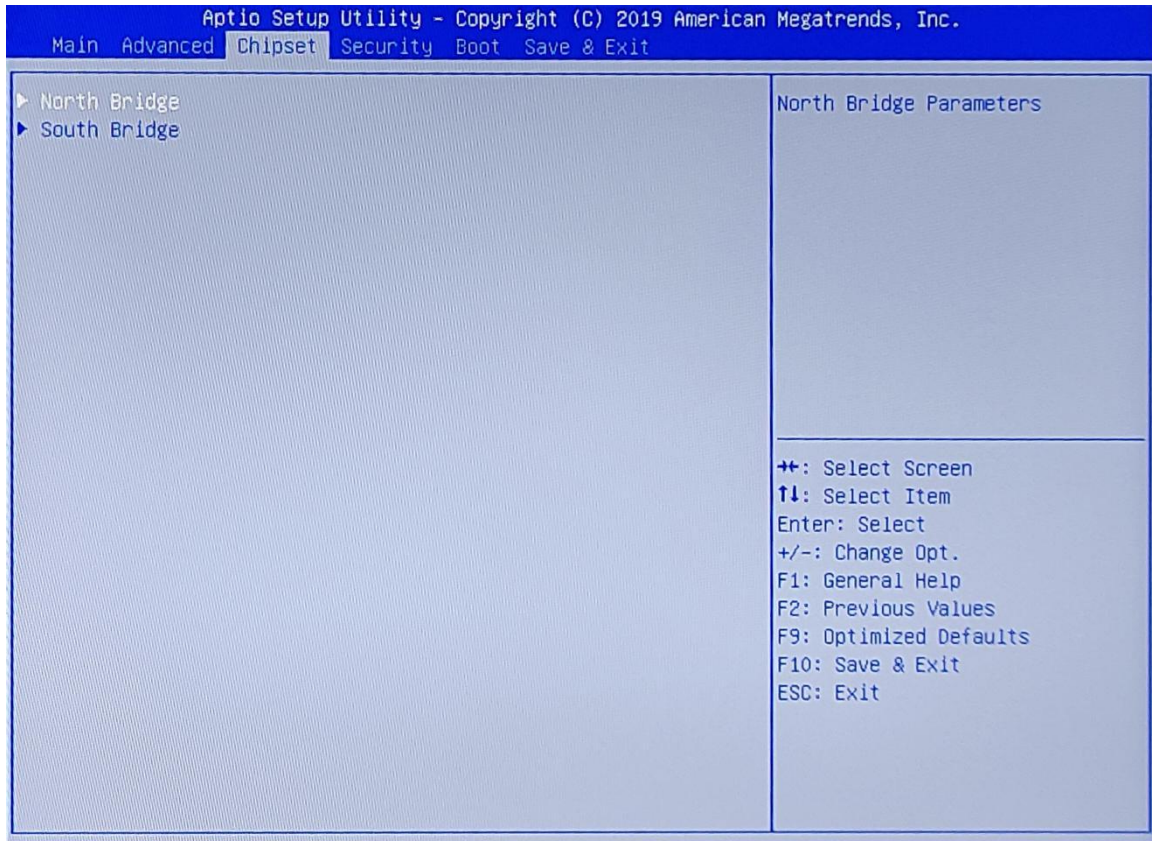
Aptio Setup Utility – Copyright (C) 2019 American Megatrends, Inc.
Main Advanced Chipset Security Boot Save & Exit

▶ North Bridge
▶ South Bridge

North Bridge Parameters

→←: Select Screen
↑↓: Select Item
Enter: Select
+/-: Change Opt.
F1: General Help
F2: Previous Values
F9: Optimized Defaults
F10: Save & Exit
ESC: Exit